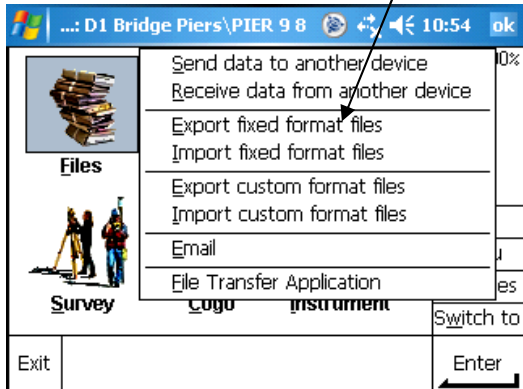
...: D1 Bridge Piers\PIER 9 8 10:54 ok

Send data to another device
Receive data from another device
Export fixed format files
Import fixed format files
Export custom format files
Import custom format files
Email
File Transfer Application

Files
Survey
Cogo
Instrument

00%
u
es
Switch to

Exit
Enter